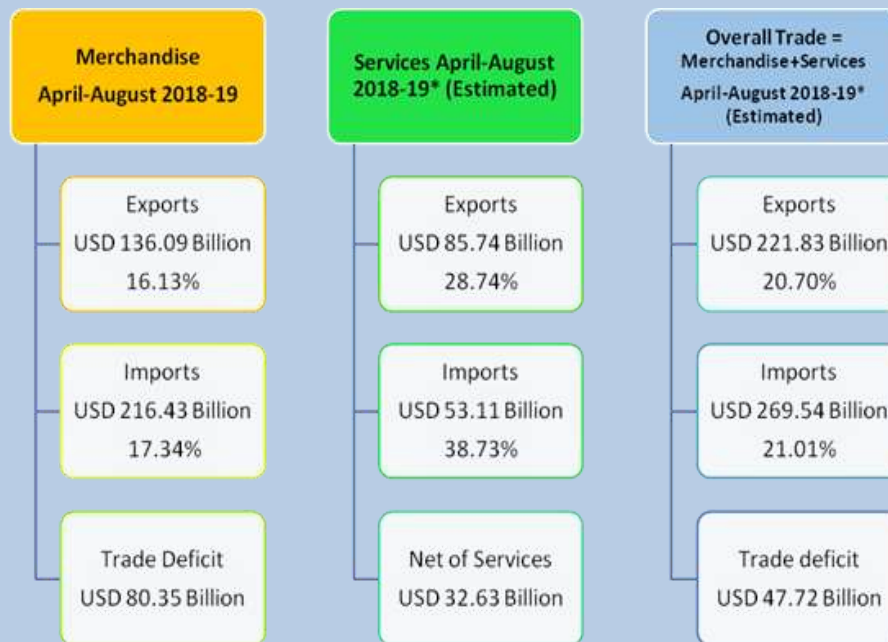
Merchandise
April-August 2018-19

Exports
USD 136.09 Billion
16.13%

Imports
USD 216.43 Billion
17.34%

Trade Deficit
USD 80.35 Billion

Services April-August 2018-19* (Estimated)

Exports
USD 85.74 Billion
28.74%

Imports
USD 53.11 Billion
38.73%

Net of Services
USD 32.63 Billion

Overall Trade = Merchandise+Services
April-August 2018-19* (Estimated)

Exports
USD 221.83 Billion
20.70%

Imports
USD 269.54 Billion
21.01%

Trade deficit
USD 47.72 Billion